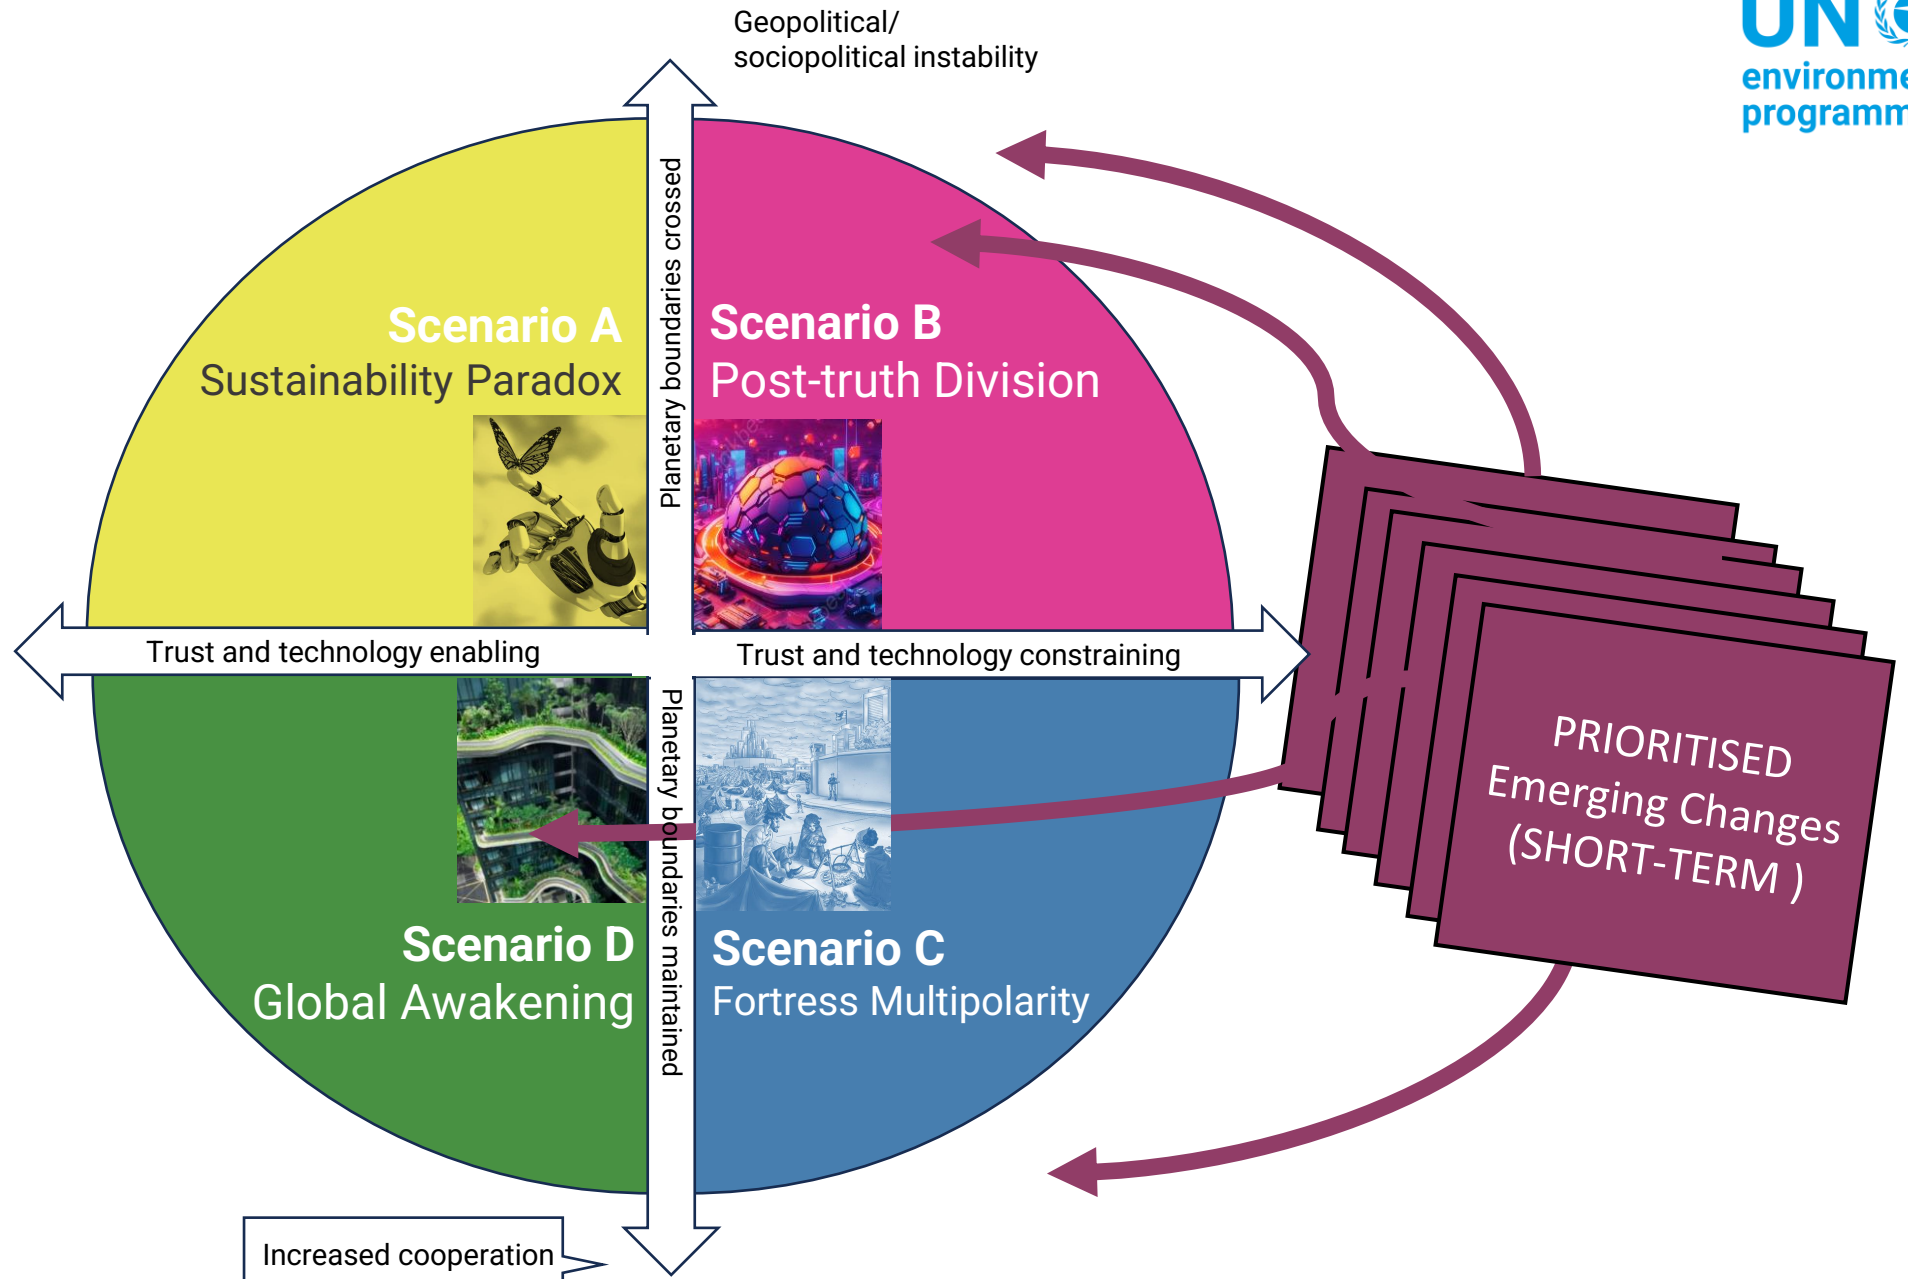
Geopolitical/
sociopolitical instability

UN
environme
programm

Planetary boundaries crossed

Scenario A
Sustainability Paradox

Scenario B
Post-truth Division

Trust and technology enabling

Trust and technology constraining

Planetary boundaries maintained

PRIORITISED
Emerging Changes
(SHORT-TERM )

Scenario D
Global Awakening

Scenario C
Fortress Multipolarity

Increased cooperation